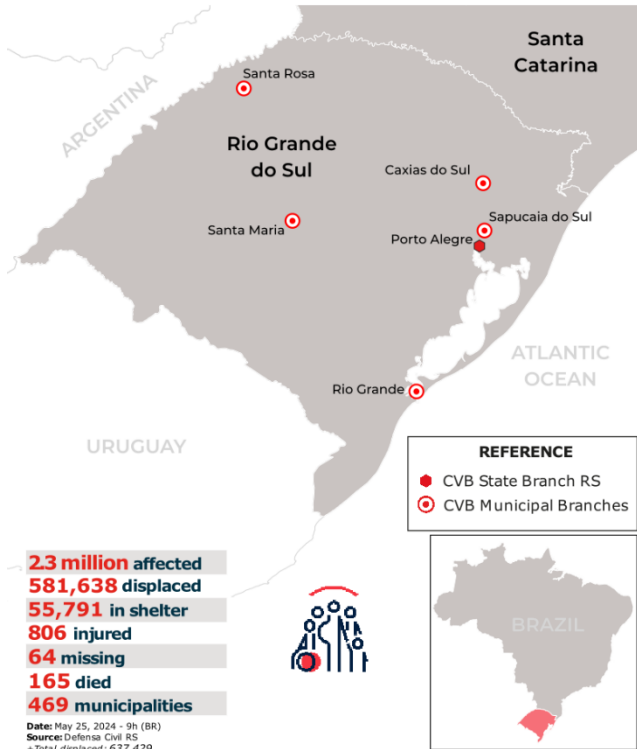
Santa Catarina

ARGENTINA

Santa Rosa

Rio Grande do Sul

Caxias do Sul

Santa Maria

Sapucaia do Sul

Porto Alegre

ATLANTIC OCEAN

Rio Grande

URUGUAY

REFERENCE
CVB State Branch RS
CVB Municipal Branches

BRAZIL

2.3 million affected
581,638 displaced
55,791 in shelter
806 injured
64 missing
165 died
469 municipalities

Date: May 25, 2024 - 9h (BR)
Source: Defensa Civil RS
*Total displaced: 637,429